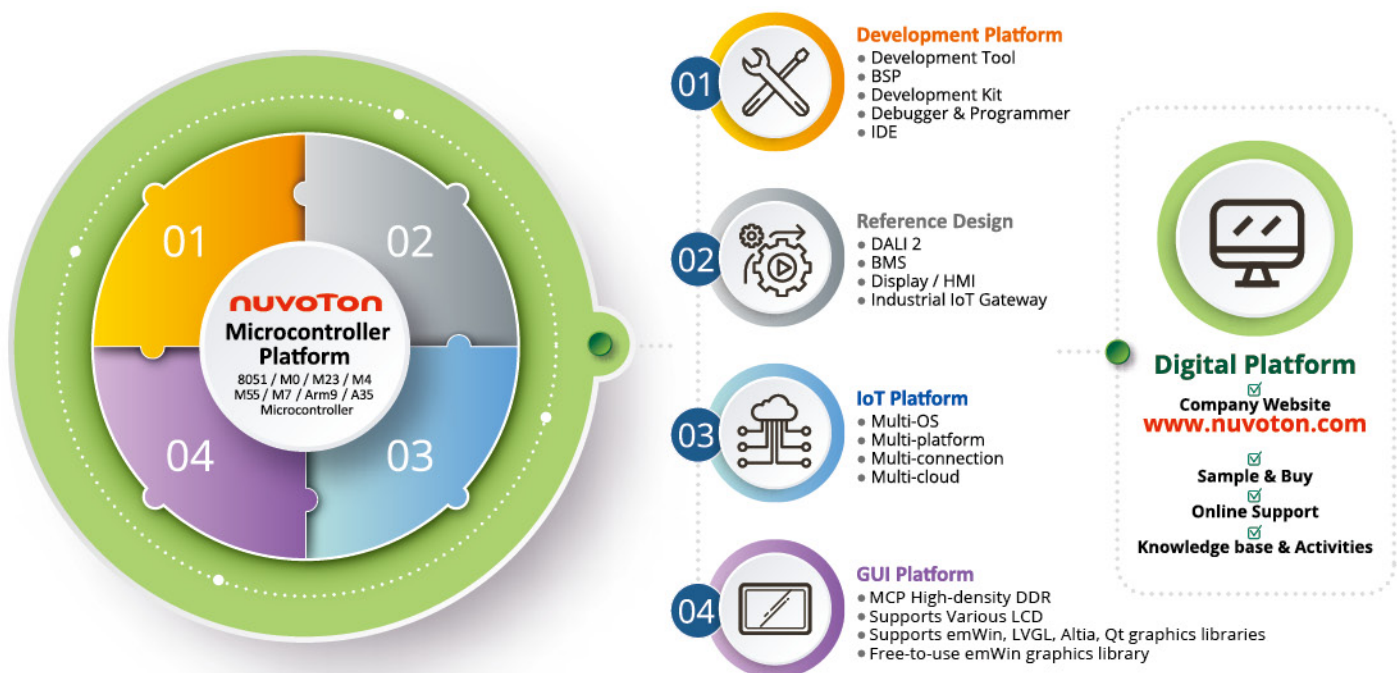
01

02

nuvoton
Microcontroller Platform
8051 / M0 / M23 / M4
M55 / M7 / Arm9 / A35
Microcontroller

04

03

01
Development Platform
• Development Tool
• BSP
• Development Kit
• Debugger & Programmer
• IDE

02
Reference Design
• DALI 2
• BMS
• Display / HMI
• Industrial IoT Gateway

03
IoT Platform
• Multi-OS
• Multi-platform
• Multi-connection
• Multi-cloud

04
GUI Platform
• MCP High-density DDR
• Supports Various LCD
• Supports emWin, LVGL, Altia, Qt graphics libraries
• Free-to-use emWin graphics library

Digital Platform
☑ Company Website
www.nuvoton.com
☑ Sample & Buy
☑ Online Support
☑ Knowledge base & Activities